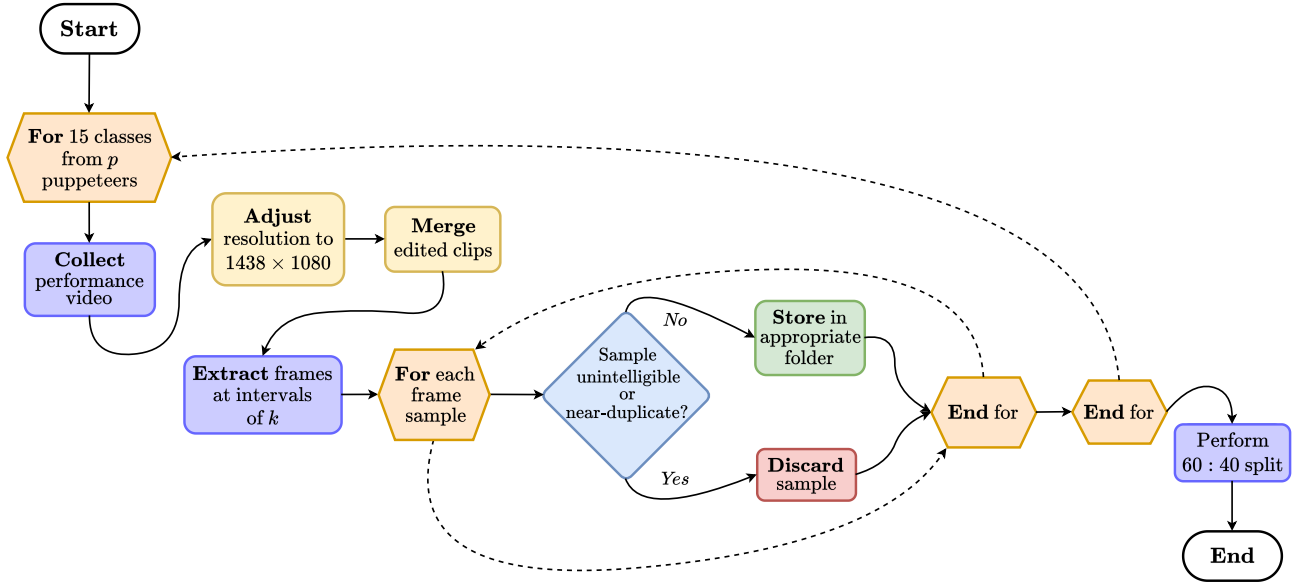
Start

For 15 classes from $p$ puppeteers

Collect performance video

Adjust resolution to $1438 \times 1080$

Merge edited clips

Extract frames at intervals of $k$

For each frame sample

Sample unintelligible or near-duplicate?

No

Yes

Store in appropriate folder

Discard sample

End for

End for

Perform 60 : 40 split

End